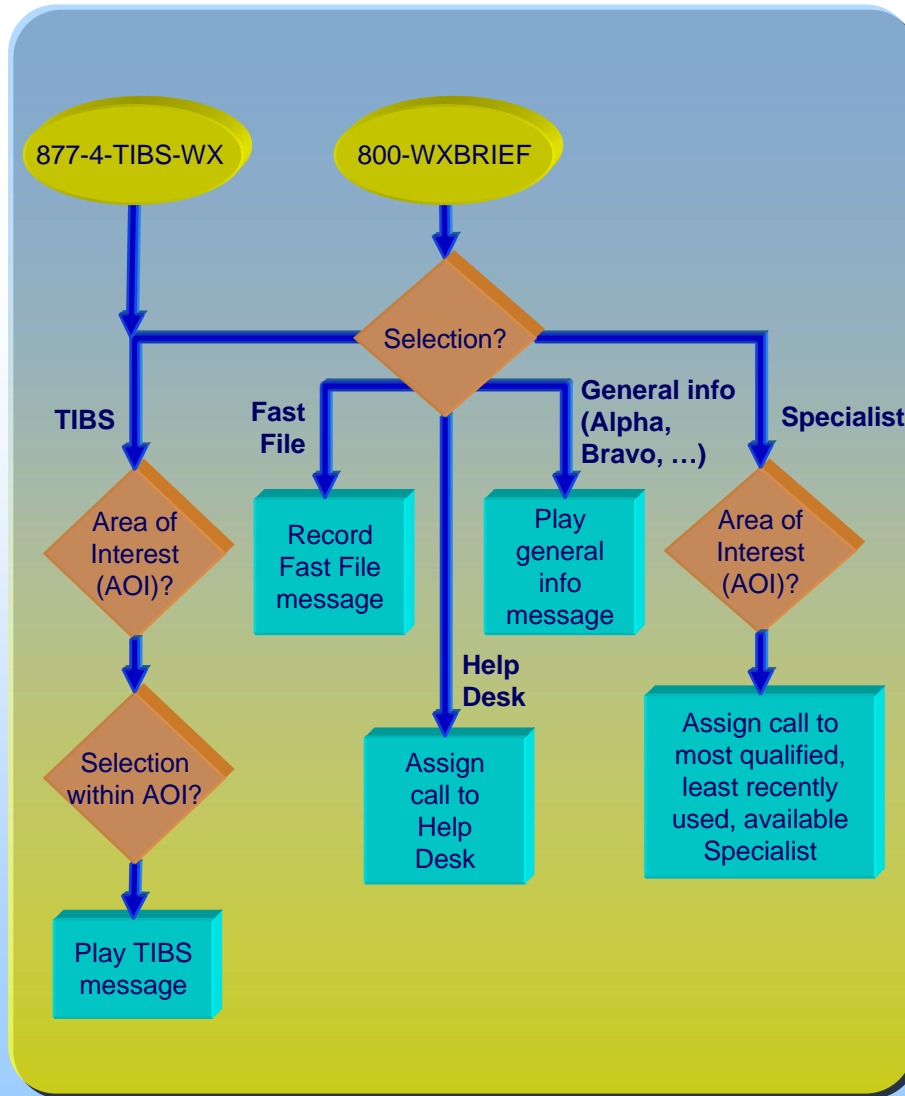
877-4-TIBS-WX

800-WXBRIEF

Selection?

TIBS

Fast File

General info (Alpha, Bravo, …)

Specialist

Area of Interest (AOI)?

Record Fast File message

Play general info message

Area of Interest (AOI)?

Help Desk

Selection within AOI?

Assign call to Help Desk

Assign call to most qualified, least recently used, available Specialist

Play TIBS message